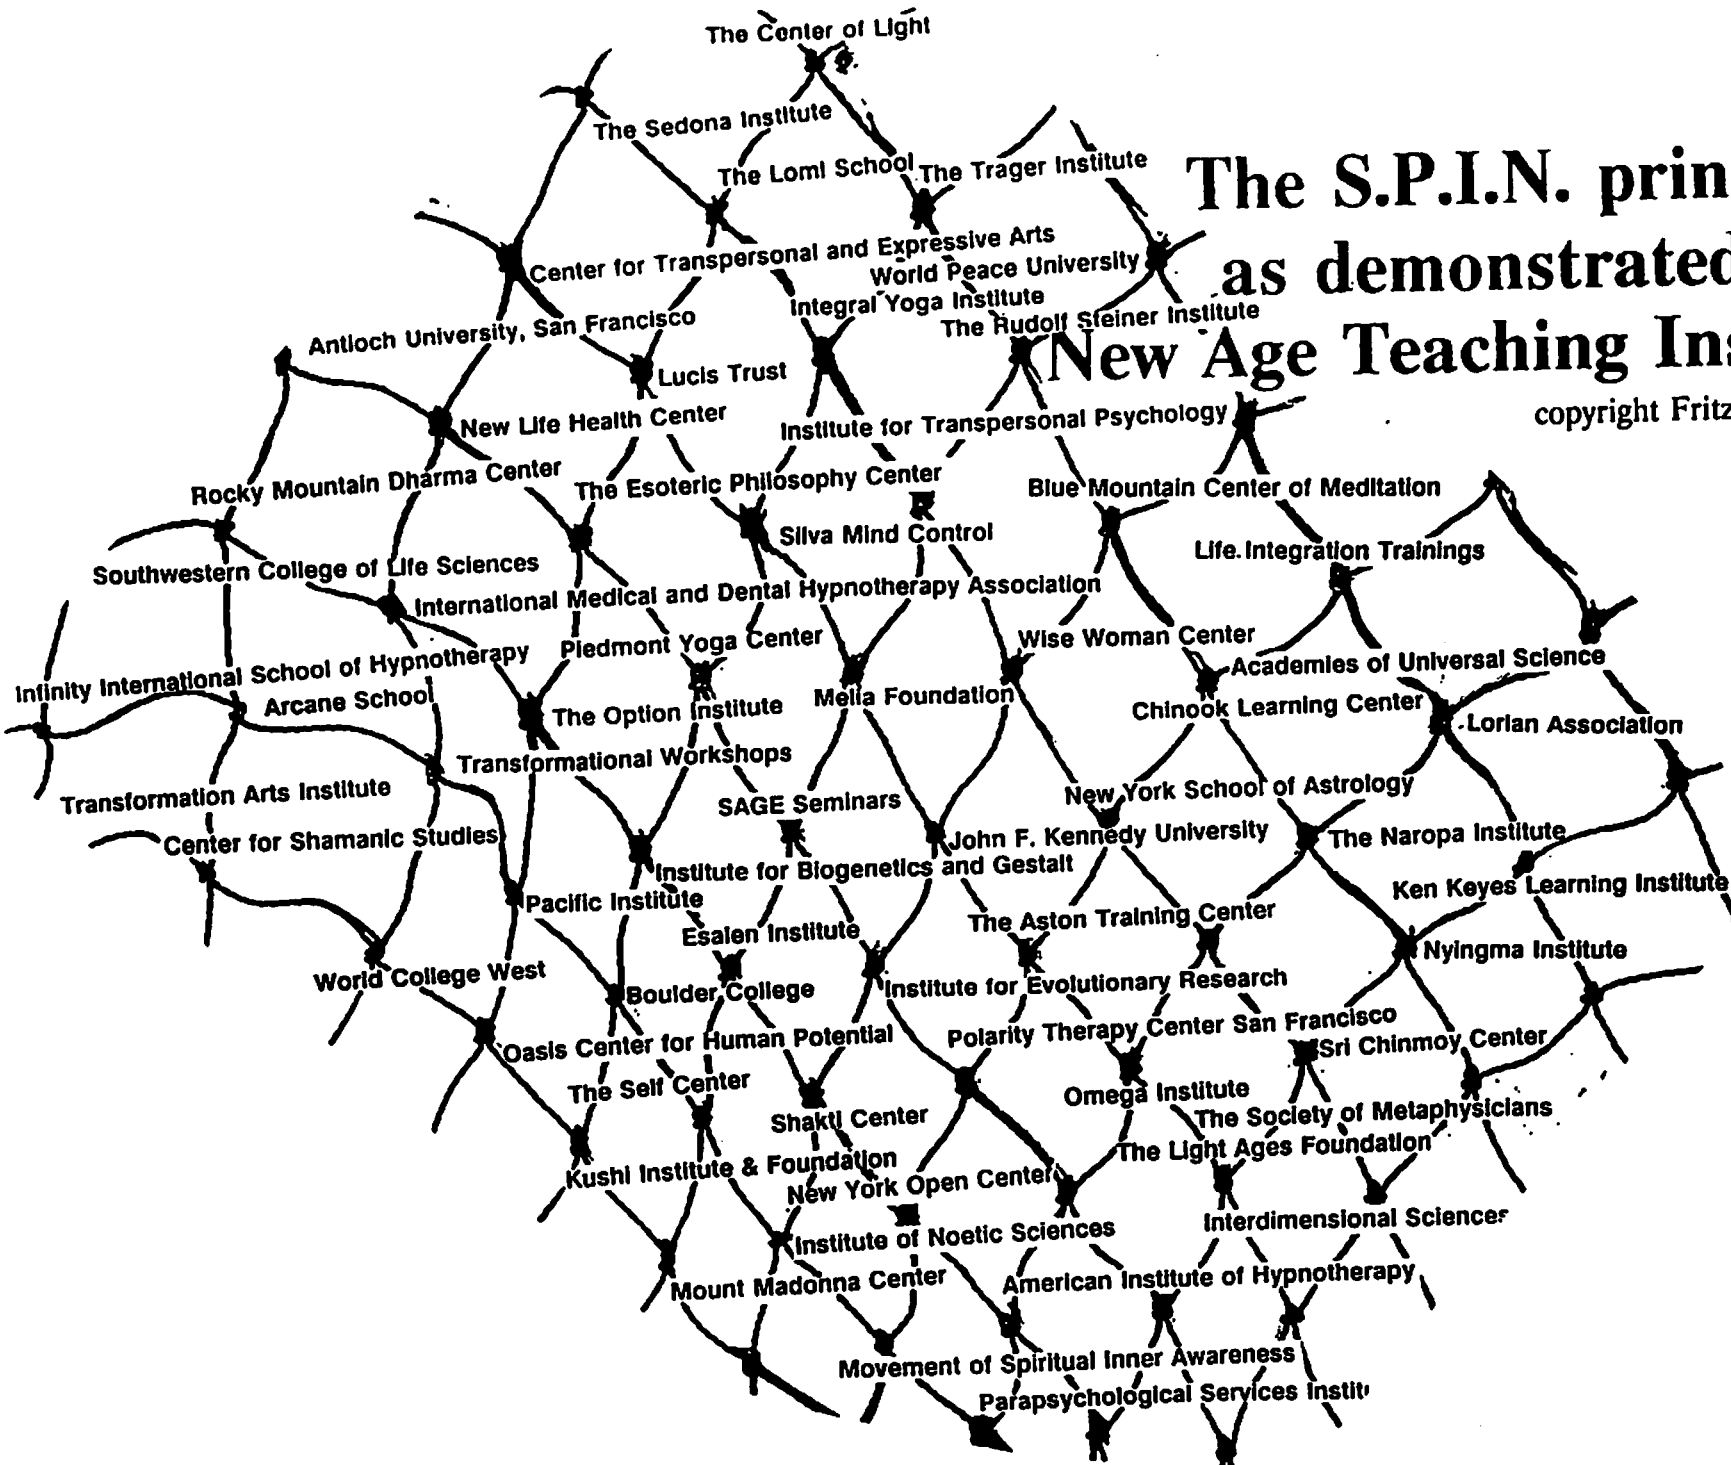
The S.P.I.N. prin
as demonstrated
New Age Teaching Ins
copyright Fritz

The Center of Light
The Sedona Institute
The Lomi School
The Trager Institute
Center for Transpersonal and Expressive Arts
World Peace University
Integral Yoga Institute
The Rudolf Steiner Institute
Antioch University, San Francisco
Lucis Trust
New Life Health Center
Institute for Transpersonal Psychology
Rocky Mountain Dharma Center
The Esoteric Philosophy Center
Blue Mountain Center of Meditation
Silva Mind Control
Southwestern College of Life Sciences
Life. Integration Trainings
International Medical and Dental Hypnotherapy Association
Piedmont Yoga Center
Wise Woman Center
Infinity International School of Hypnotherapy
Academies of Universal Science
Arcane School
The Option Institute
Melia Foundation
Chinook Learning Center
Lorian Association
Transformational Workshops
Transformation Arts Institute
SAGE Seminars
New York School of Astrology
Center for Shamanic Studies
John F. Kennedy University
The Naropa Institute
Institute for Biogenetics and Gestalt
Ken Keyes Learning Institute
Pacific Institute
Esalen Institute
The Aston Training Center
Nyingma Institute
World College West
Boulder College
Institute for Evolutionary Research
Oasis Center for Human Potential
Polarity Therapy Center San Francisco
Sri Chinmoy Center
The Self Center
Omega Institute
Shakti Center
The Society of Metaphysicians
The Light Ages Foundation
Kushi Institute & Foundation
New York Open Center
Interdimensional Sciences
Institute of Noetic Sciences
Mount Madonna Center
American Institute of Hypnotherapy
Movement of Spiritual Inner Awareness
Parapsychological Services Instit